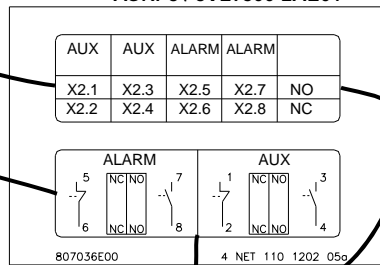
AUX | AUX | ALARM | ALARM |

| AUX | AUX | ALARM | ALARM | |
|---|---|---|---|---|
| X2.1 | X2.3 | X2.5 | X2.7 | NO |
| X2.2 | X2.4 | X2.6 | X2.8 | NC |

ALARM
5
6
NC NO
NC NO
7
8

AUX
1
2
NC NO
NC NO
3
4

807036E00

4 NET 110 1202 05a